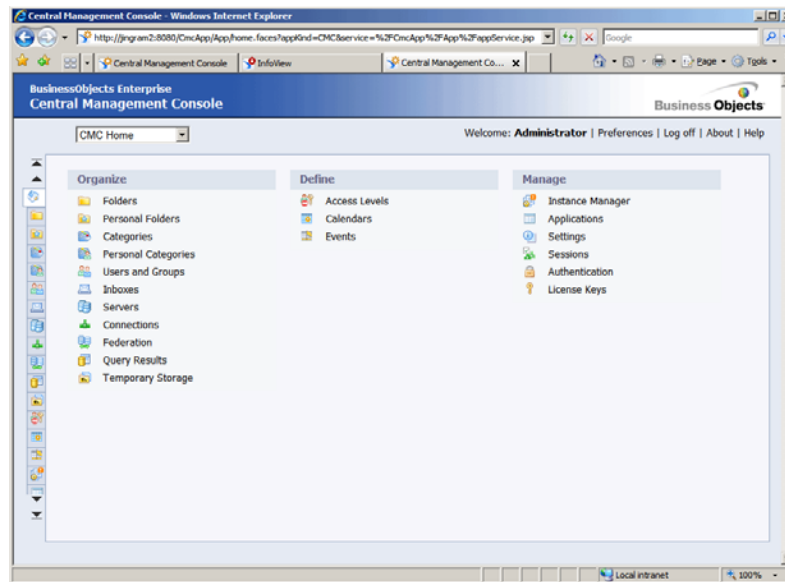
Central Management Console - Windows Internet Explorer

http://jingram2:8080/CmcApp/App/home.faces?appKind=CMC&service=%2FCmcApp%2FApp%2FappService.jsp

Google

Central Management Console | InfoView | Central Management Co...

Page • Tools •

BusinessObjects Enterprise
Central Management Console

Business Objects

CMC Home

Welcome: **Administrator** | Preferences | Log off | About | Help

**Organize**

Folders
Personal Folders
Categories
Personal Categories
Users and Groups
Inboxes
Servers
Connections
Federation
Query Results
Temporary Storage

**Define**

Access Levels
Calendars
Events

**Manage**

Instance Manager
Applications
Settings
Sessions
Authentication
License Keys

Local intranet

100%